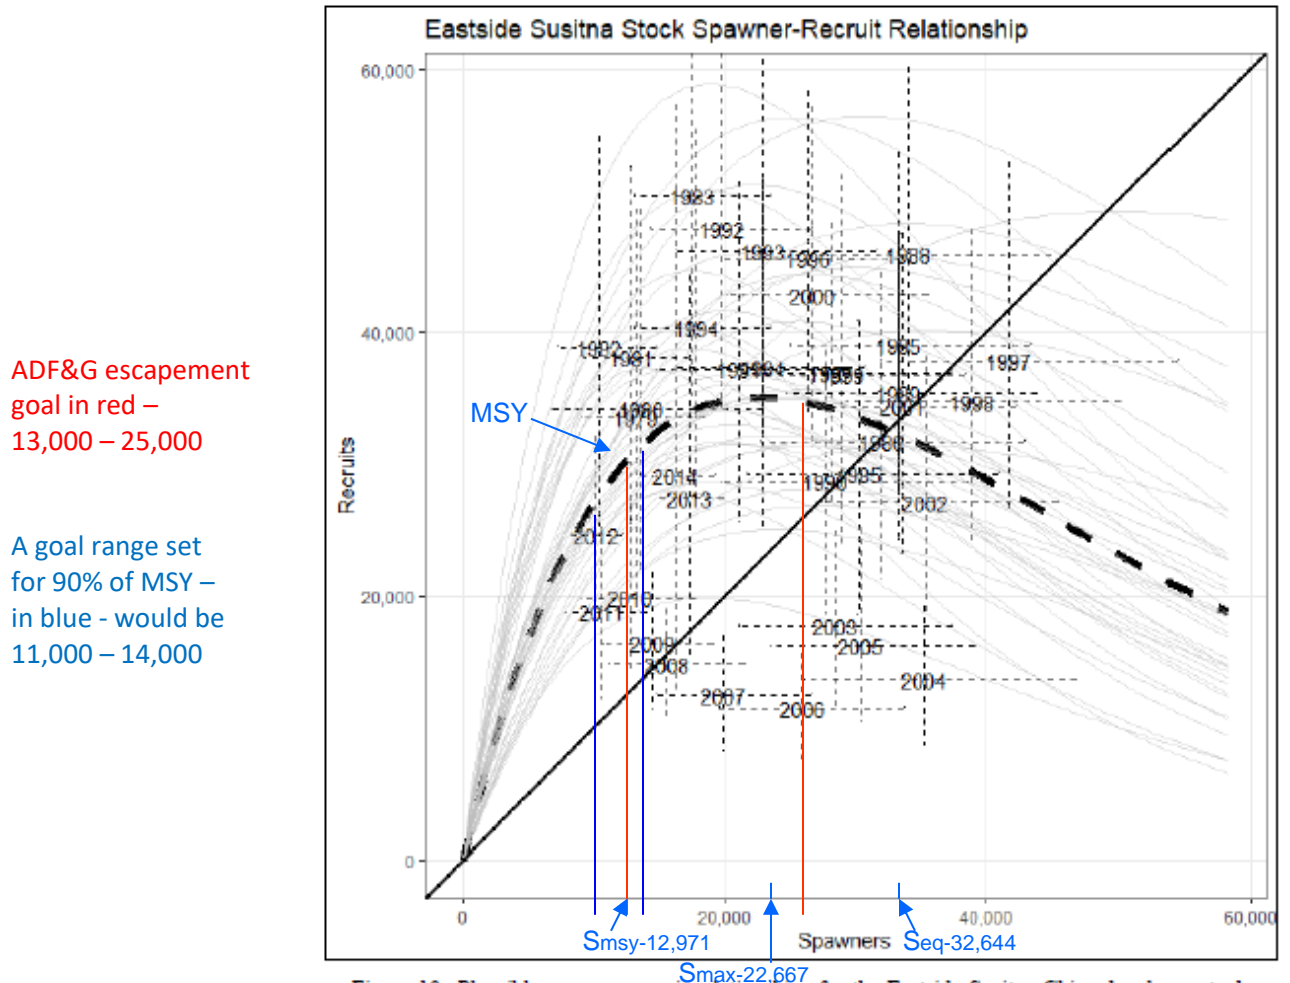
ADF&G escapement goal in red – 13,000 – 25,000

A goal range set for 90% of MSY – in blue - would be 11,000 – 14,000

Eastside Susitna Stock Spawner-Recruit Relationship

60,000
40,000
20,000
0

Recruits

MSY

1983
1992
1993
1996
1988
2000
1994
1982
1981
1985
1997
1991
1984
1989
1980
1979
1990
2001
1998
1986
2014
2013
1999
1995
2002
2012
2010
2011
2003
2009
2005
2008
2004
2007
2006

0
20,000
40,000
60,000
Spawners

Smsy-12,971
Seq-32,644
Smax-22,667